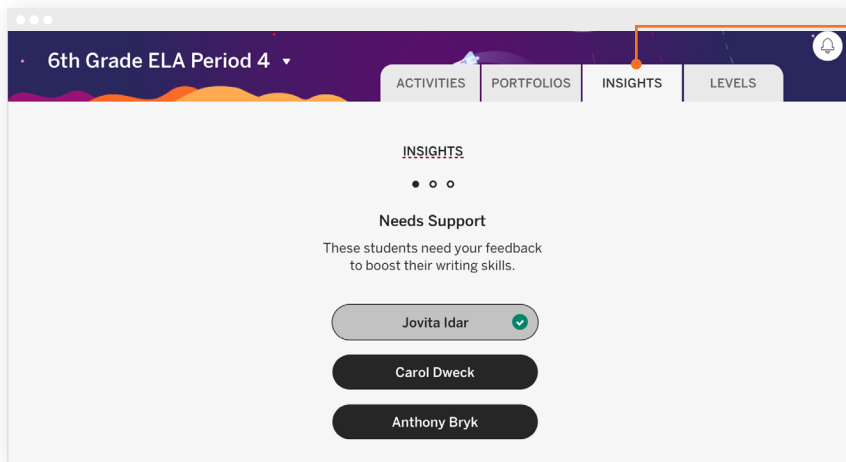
6th Grade ELA Period 4 ▾

ACTIVITIES | PORTFOLIOS | INSIGHTS | LEVELS

INSIGHTS

Needs Support

These students need your feedback to boost their writing skills.

Jovita Idar

Carol Dweck

Anthony Bryk